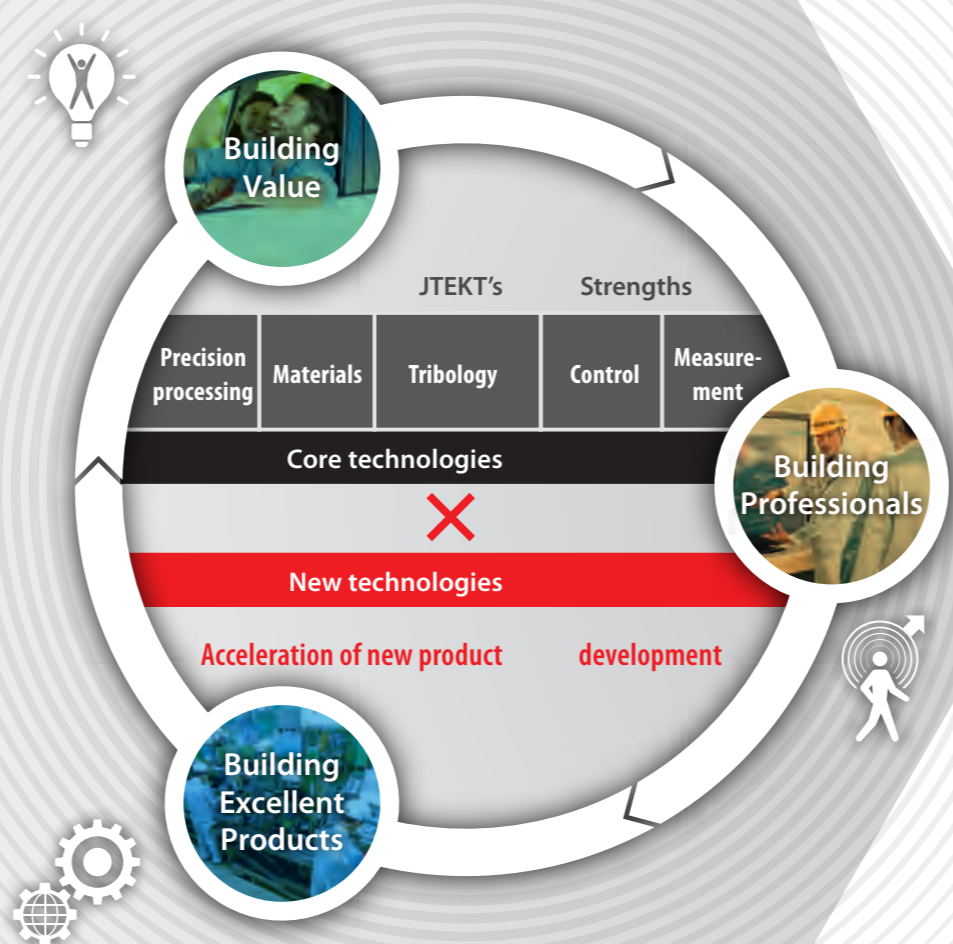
Building Value

JTEKT's Strengths

| Precision processing | Materials | Tribology | Control | Measurement |
|---|---|---|---|---|

Core technologies

×

New technologies

Acceleration of new product development

Building Professionals

Building Excellent Products